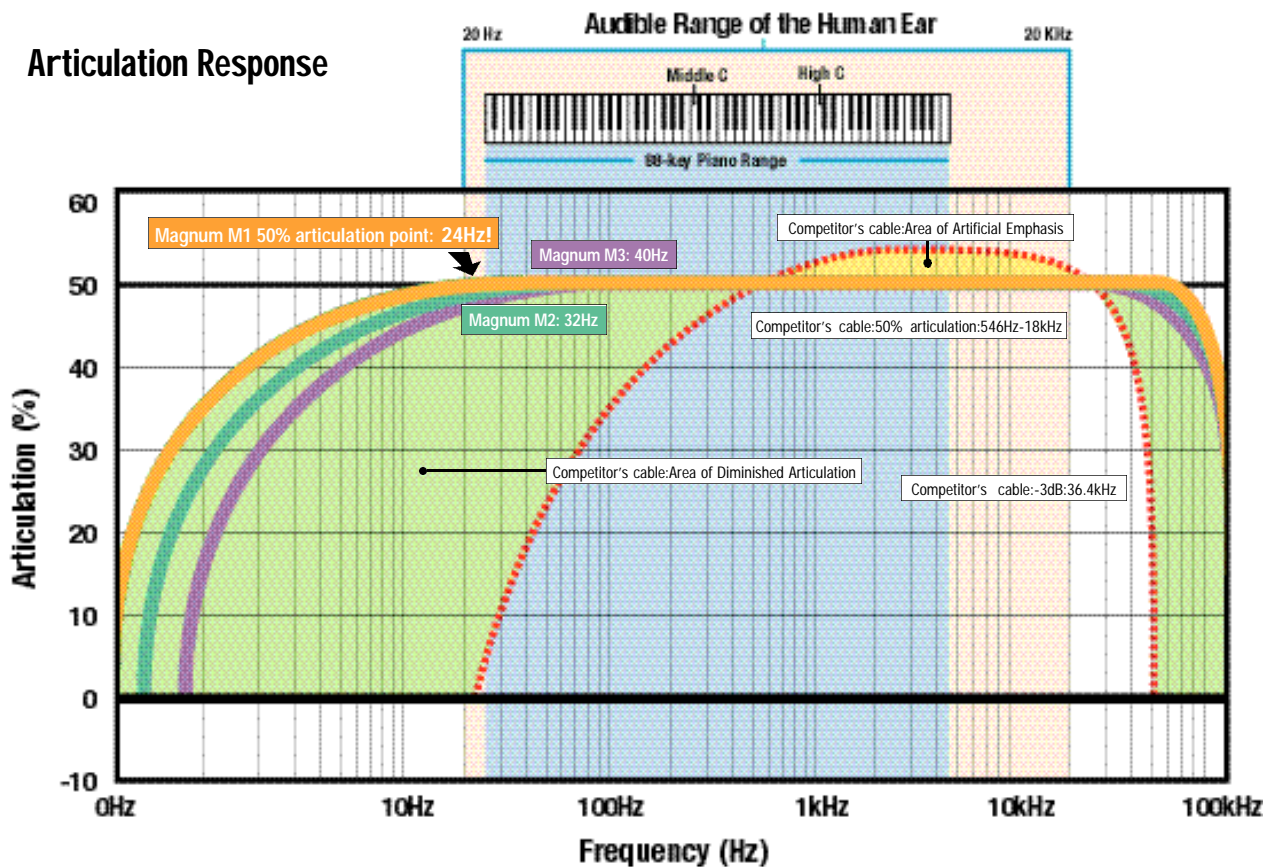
Articulation Response

Audible Range of the Human Ear

20 Hz

20 KHz

Middle C

High C

88-key Piano Range

60

50

40

30

20

10

0

-10

Articulation (%)

Magnum M1 50% articulation point: 24Hz!

Magnum M3: 40Hz

Magnum M2: 32Hz

Competitor's cable:Area of Artificial Emphasis

Competitor's cable:50% articulation:546Hz-18kHz

Competitor's cable:Area of Diminished Articulation

Competitor's cable:-3dB:36.4kHz

0Hz

10Hz

100Hz

1kHz

10kHz

100kHz

Frequency (Hz)